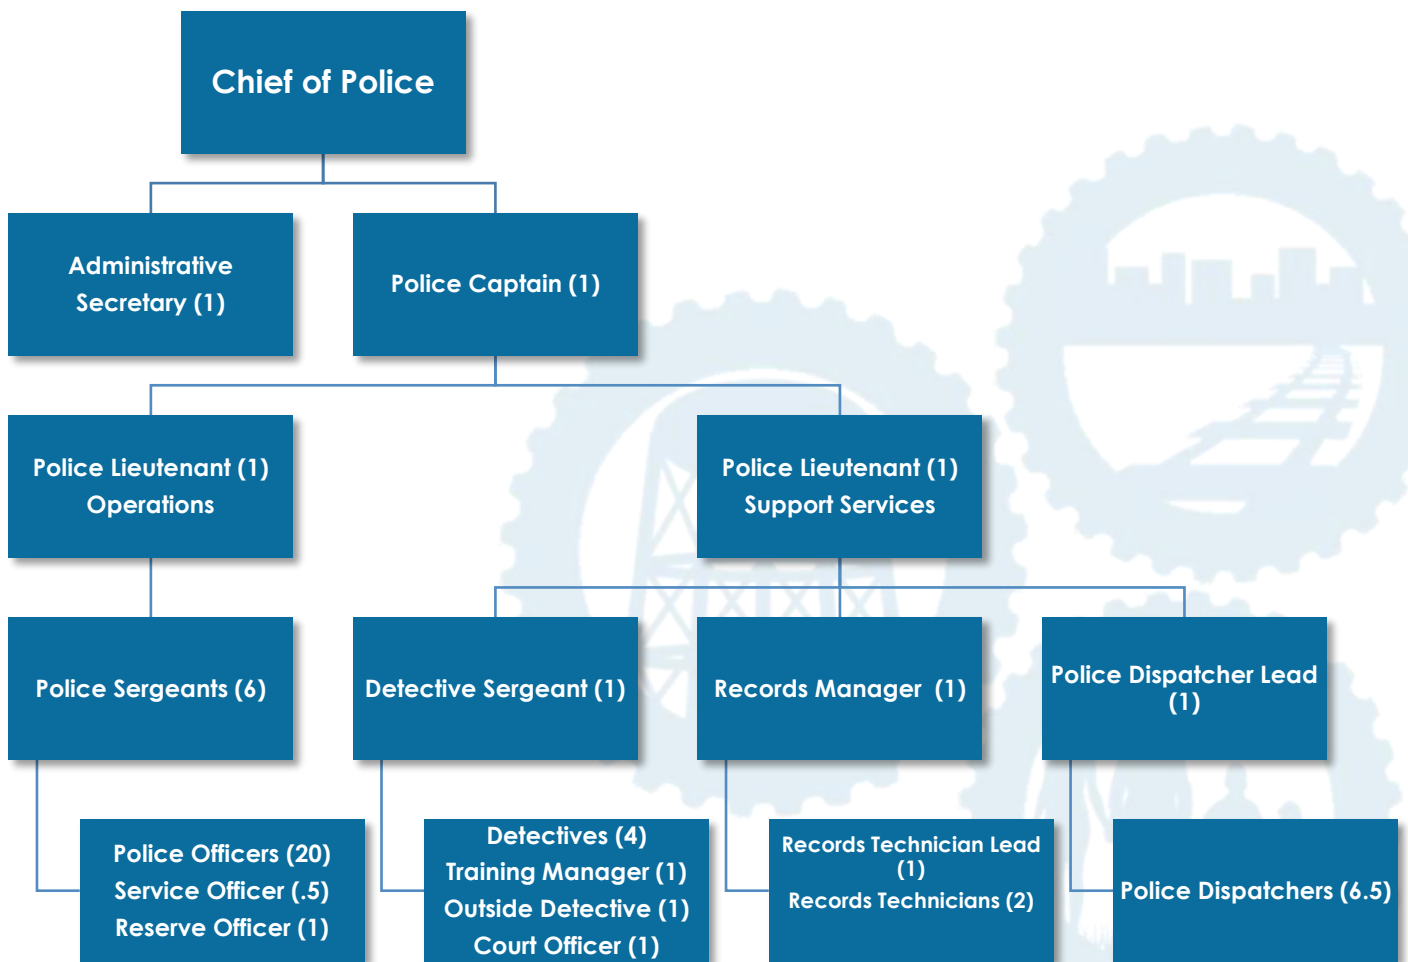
Chief of Police

Administrative Secretary (1)

Police Captain (1)

Police Lieutenant (1) Operations

Police Lieutenant (1) Support Services

Police Sergeants (6)

Detective Sergeant (1)

Records Manager (1)

Police Dispatcher Lead (1)

Police Officers (20)
Service Officer (.5)
Reserve Officer (1)

Detectives (4)
Training Manager (1)
Outside Detective (1)
Court Officer (1)

Records Technician Lead (1)
Records Technicians (2)

Police Dispatchers (6.5)